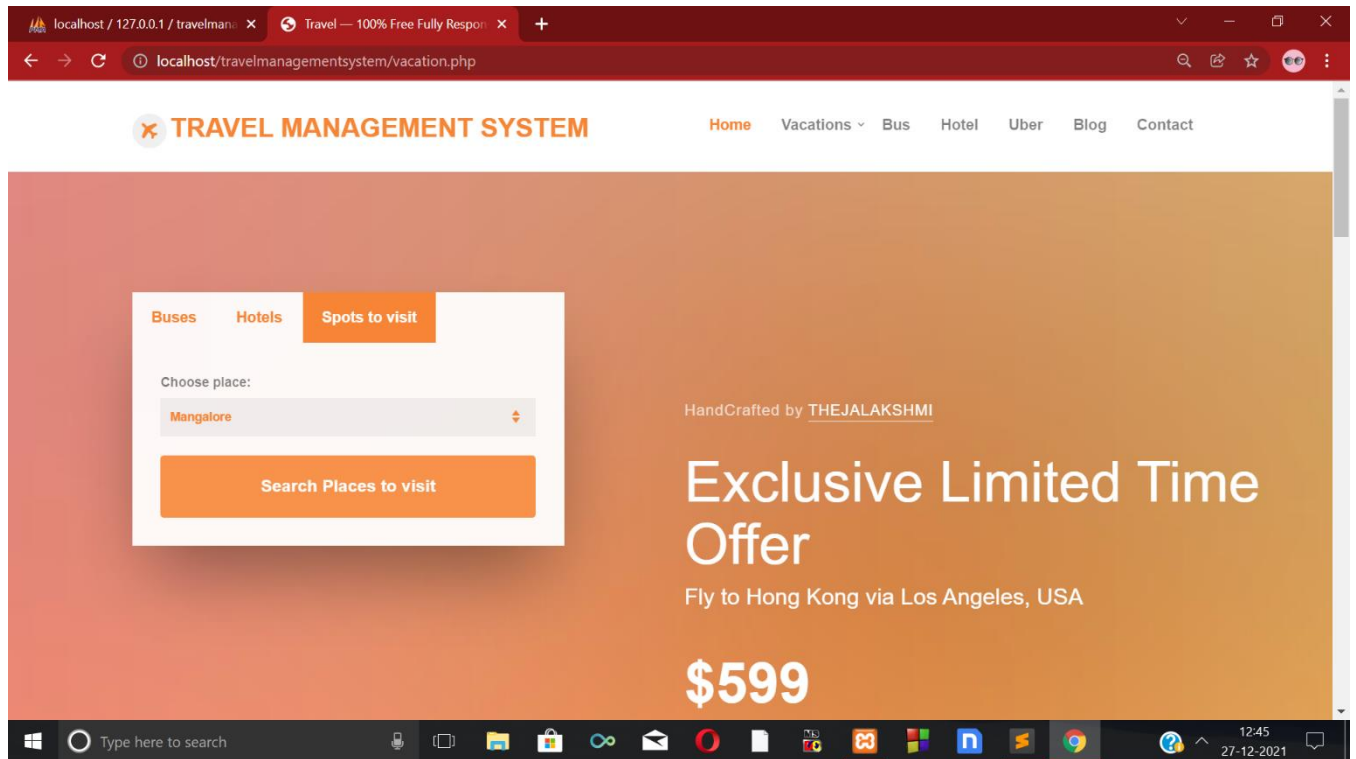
localhost / 127.0.0.1 / travelmana ×
Travel — 100% Free Fully Respon ×
+

localhost/travelmanagementsystem/vacation.php

TRAVEL MANAGEMENT SYSTEM

Home Vacations Bus Hotel Uber Blog Contact

Buses Hotels Spots to visit

Choose place:

Mangalore

Search Places to visit

HandCrafted by THEJALAKSHMI

Exclusive Limited Time Offer

Fly to Hong Kong via Los Angeles, USA

$599

Type here to search

12:45
27-12-2021